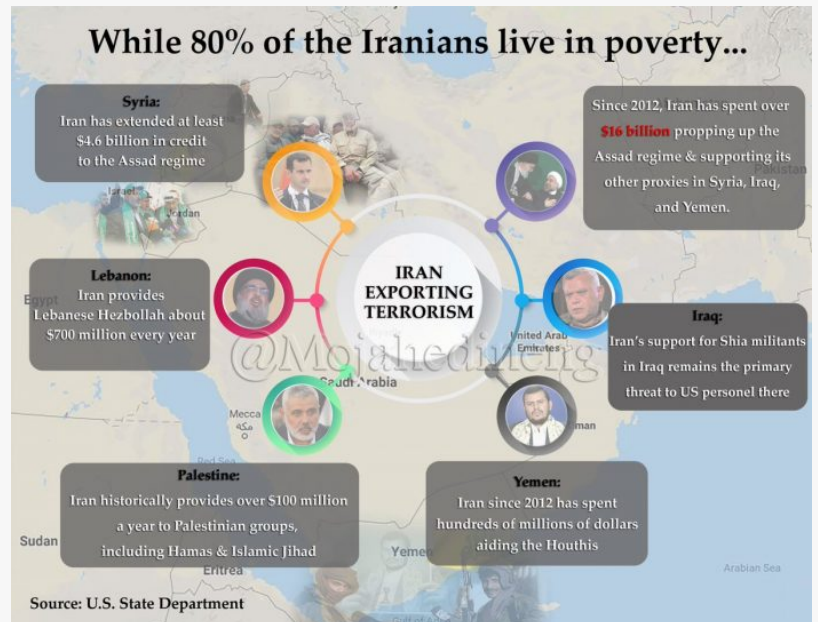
While 80% of the Iranians live in poverty...

Syria:
Iran has extended at least $4.6 billion in credit to the Assad regime

Since 2012, Iran has spent over $16 billion propping up the Assad regime & supporting its other proxies in Syria, Iraq, and Yemen.

Lebanon:
Iran provides Lebanese Hezbollah about $700 million every year

IRAN EXPORTING TERRORISM

Iraq:
Iran's support for Shia militants in Iraq remains the primary threat to US personel there

@Mojahedinorg

Israel
Jordan
Egypt
Saudi Arabia
United Arab Emirates
Pakistan
Mecca
مكة
Red Sea
Oman
Sudan
Yemen
Eritrea
Arabian Sea

Palestine:
Iran historically provides over $100 million a year to Palestinian groups, including Hamas & Islamic Jihad

Yemen:
Iran since 2012 has spent hundreds of millions of dollars aiding the Houthis

Source: U.S. State Department